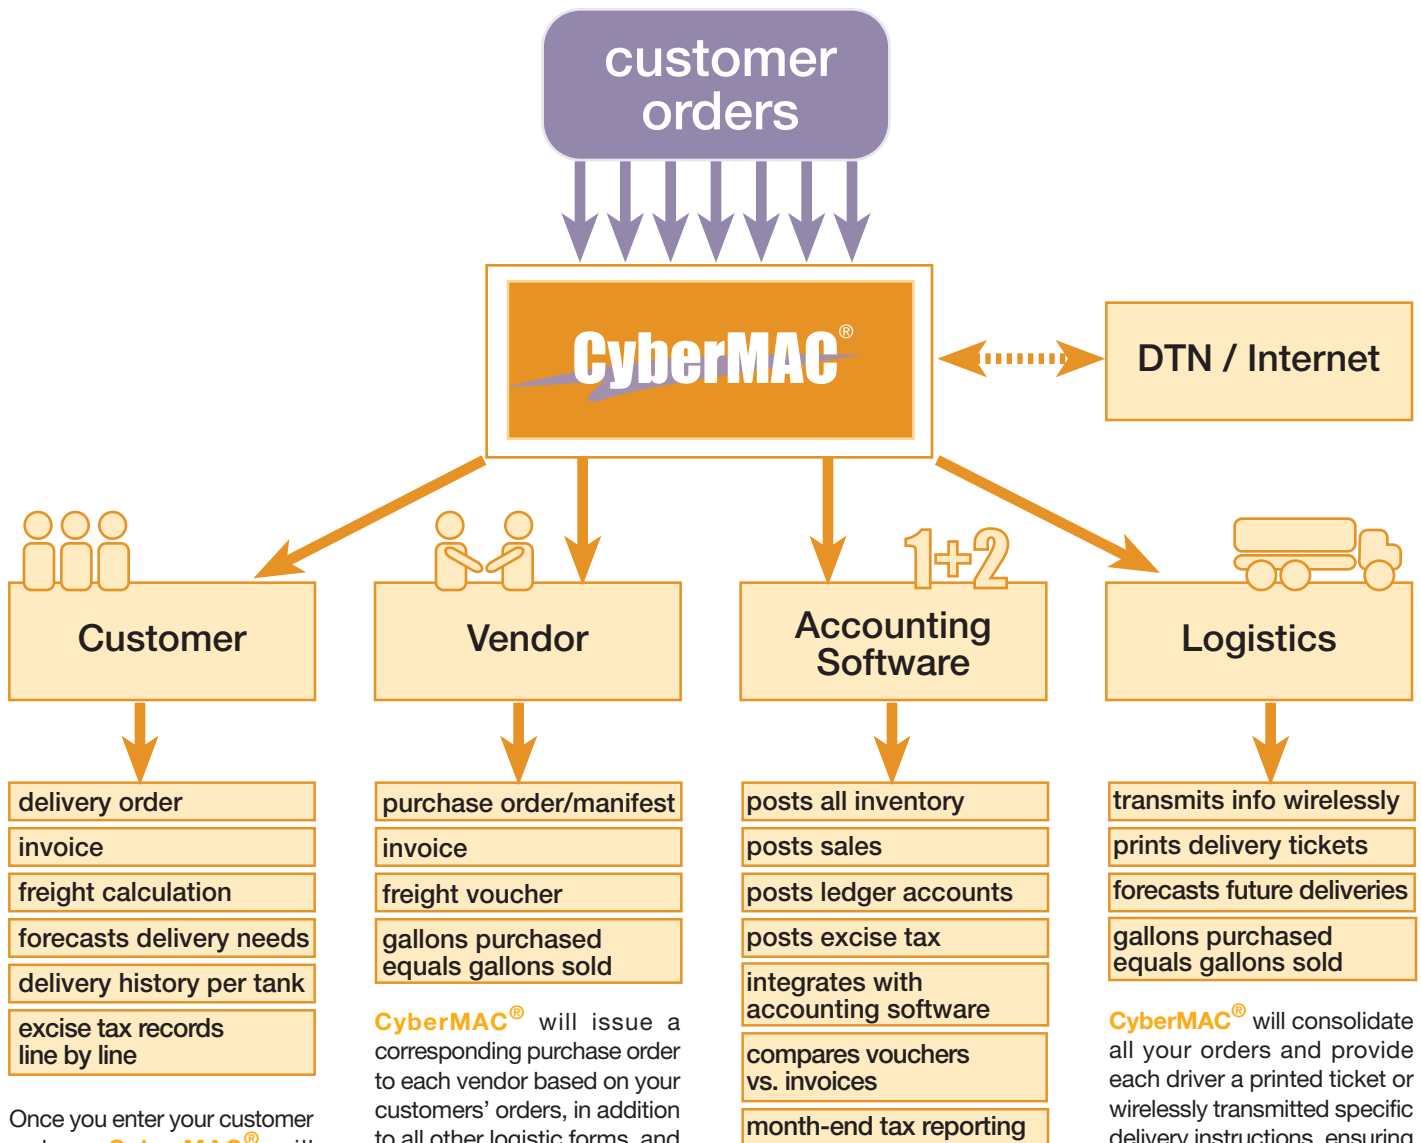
customer orders

CyberMAC®

DTN / Internet

Customer

Vendor

1+2

Accounting Software

Logistics

delivery order

invoice

freight calculation

forecasts delivery needs

delivery history per tank

excise tax records line by line

Once you enter your customer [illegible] CyberMAC® will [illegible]

purchase order/manifest

invoice

freight voucher

gallons purchased equals gallons sold

CyberMAC® will issue a corresponding purchase order to each vendor based on your customers' orders, in addition to all other logistic forms, and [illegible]

posts all inventory

posts sales

posts ledger accounts

posts excise tax

integrates with accounting software

compares vouchers vs. invoices

month-end tax reporting

transmits info wirelessly

prints delivery tickets

forecasts future deliveries

gallons purchased equals gallons sold

CyberMAC® will consolidate all your orders and provide each driver a printed ticket or wirelessly transmitted specific delivery instructions, ensuring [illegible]